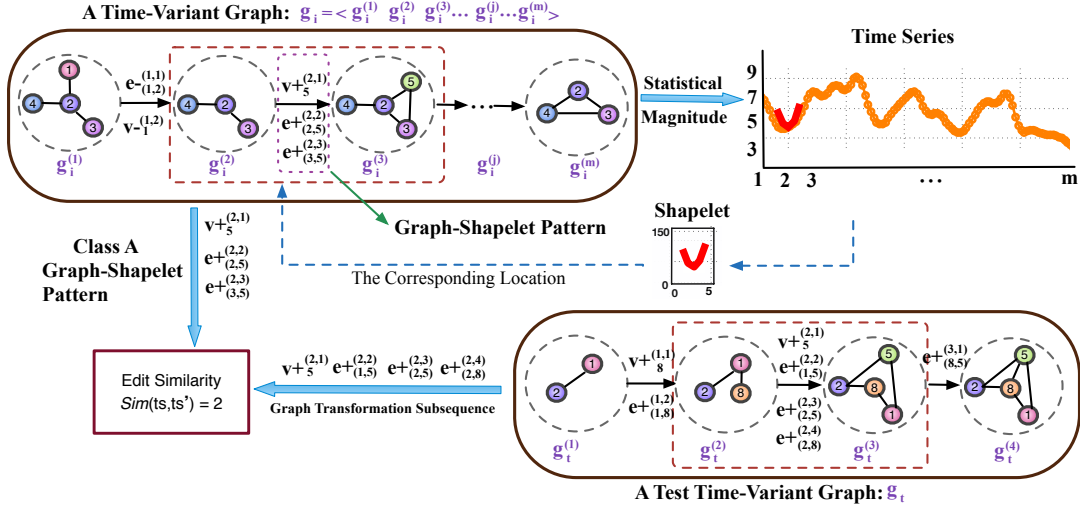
A Time-Variant Graph: $g_i = < g_i^{(1)}\ g_i^{(2)}\ g_i^{(3)} \cdots g_i^{(j)} \cdots g_i^{(m)} >$

1 4 2 3 $e-_{(1,2)}^{(1,1)}$ $v-_1^{(1,2)}$ 4 2 3 $v+_5^{(2,1)}$ $e+_{(2,5)}^{(2,2)}$ $e+_{(3,5)}^{(2,3)}$ 5 4 2 3 2 4 3

$g_i^{(1)}$ $g_i^{(2)}$ $g_i^{(3)}$ $g_i^{(j)}$ $g_i^{(m)}$

Statistical Magnitude

Time Series

9 7 5 3

1 2 3 ... m

Graph-Shapelet Pattern

Shapelet

150 0 0 5

The Corresponding Location

Class A Graph-Shapelet Pattern

$v+_5^{(2,1)}$ $e+_{(2,5)}^{(2,2)}$ $e+_{(3,5)}^{(2,3)}$

Edit Similarity
$Sim$(ts,ts') = 2

$v+_5^{(2,1)}$ $e+_{(1,5)}^{(2,2)}$ $e+_{(2,5)}^{(2,3)}$ $e+_{(2,8)}^{(2,4)}$

Graph Transformation Subsequence

1 2 $v+_8^{(1,1)}$ $e+_{(1,8)}^{(1,2)}$ 1 2 8 $v+_5^{(2,1)}$ $e+_{(1,5)}^{(2,2)}$ $e+_{(2,5)}^{(2,3)}$ $e+_{(2,8)}^{(2,4)}$ 5 2 8 1 $e+_{(8,5)}^{(3,1)}$ 5 2 8 1

$g_t^{(1)}$ $g_t^{(2)}$ $g_t^{(3)}$ $g_t^{(4)}$

A Test Time-Variant Graph: $g_t$